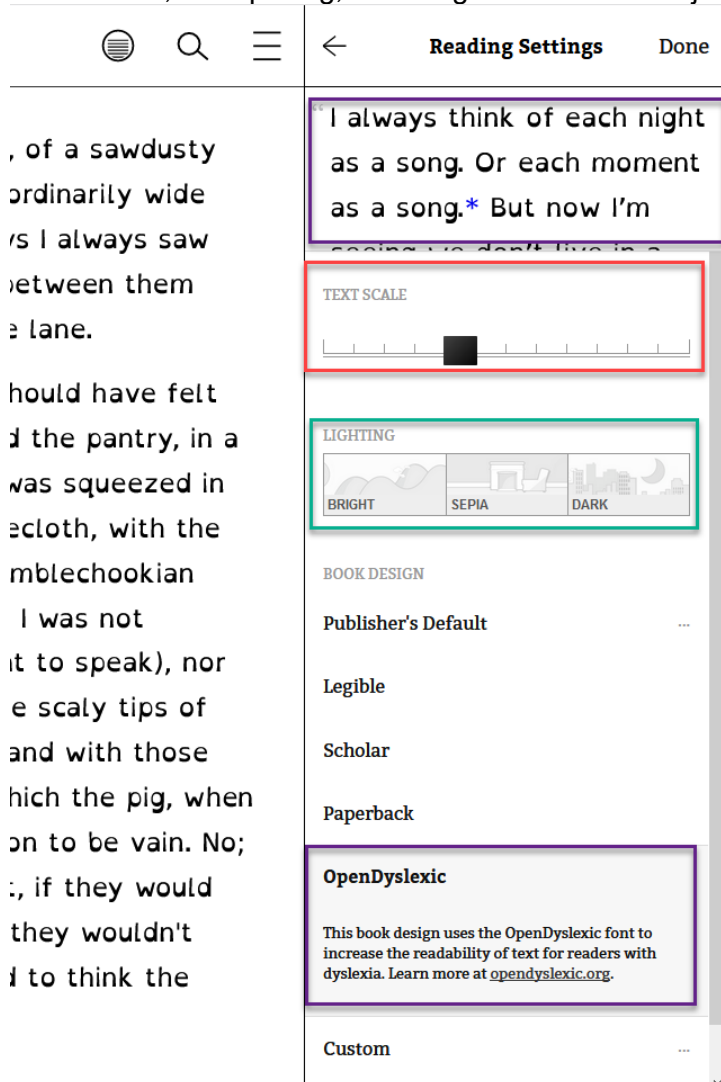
, of a sawdusty
ordinarily wide
ys I always saw
between them
e lane.

hould have felt
d the pantry, in a
was squeezed in
ecloth, with the
mblechookian
I was not
t to speak), nor
e scaly tips of
and with those
hich the pig, when
on to be vain. No;
:, if they would
they wouldn't
d to think the

Reading Settings Done

"I always think of each night as a song. Or each moment as a song.* But now I'm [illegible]

TEXT SCALE

LIGHTING

BRIGHT SEPIA DARK

BOOK DESIGN

Publisher's Default ...

Legible

Scholar

Paperback

OpenDyslexic

This book design uses the OpenDyslexic font to increase the readability of text for readers with dyslexia. Learn more at opendyslexic.org.

Custom ...